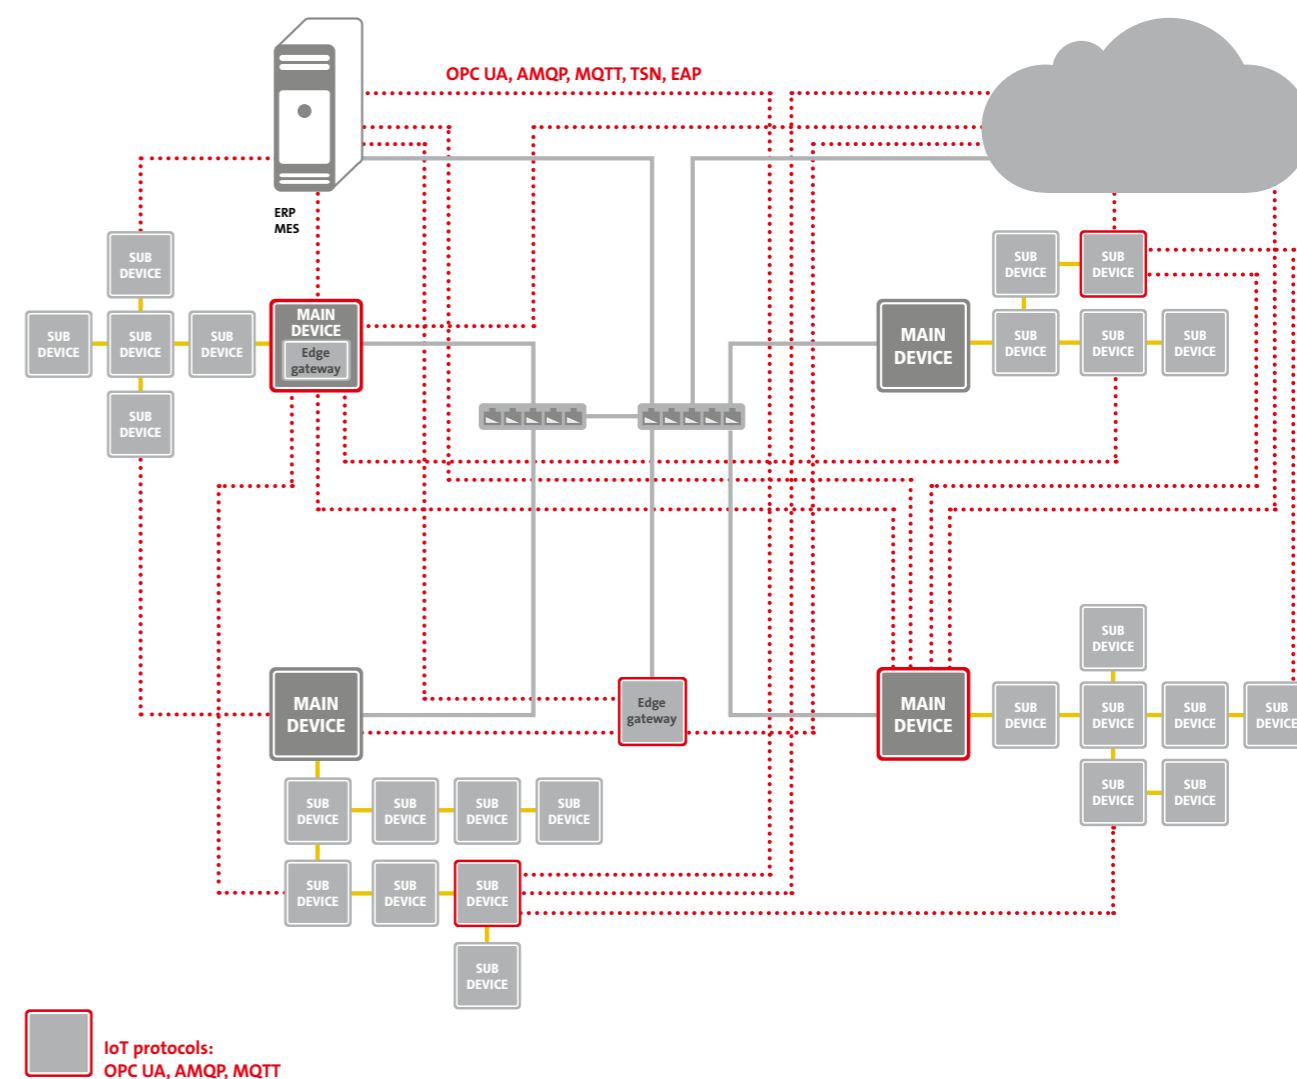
OPC UA, AMQP, MQTT, TSN, EAP

ERP
MES

SUB DEVICE

SUB DEVICE

SUB DEVICE

SUB DEVICE

MAIN DEVICE
Edge gateway

SUB DEVICE

SUB DEVICE

SUB DEVICE

MAIN DEVICE

SUB DEVICE

SUB DEVICE

SUB DEVICE

SUB DEVICE

MAIN DEVICE

Edge gateway

MAIN DEVICE

SUB DEVICE

SUB DEVICE

SUB DEVICE

SUB DEVICE

SUB DEVICE

SUB DEVICE

SUB DEVICE

SUB DEVICE

SUB DEVICE

SUB DEVICE

SUB DEVICE

SUB DEVICE

SUB DEVICE

SUB DEVICE

SUB DEVICE

SUB DEVICE

IoT protocols:
OPC UA, AMQP, MQTT